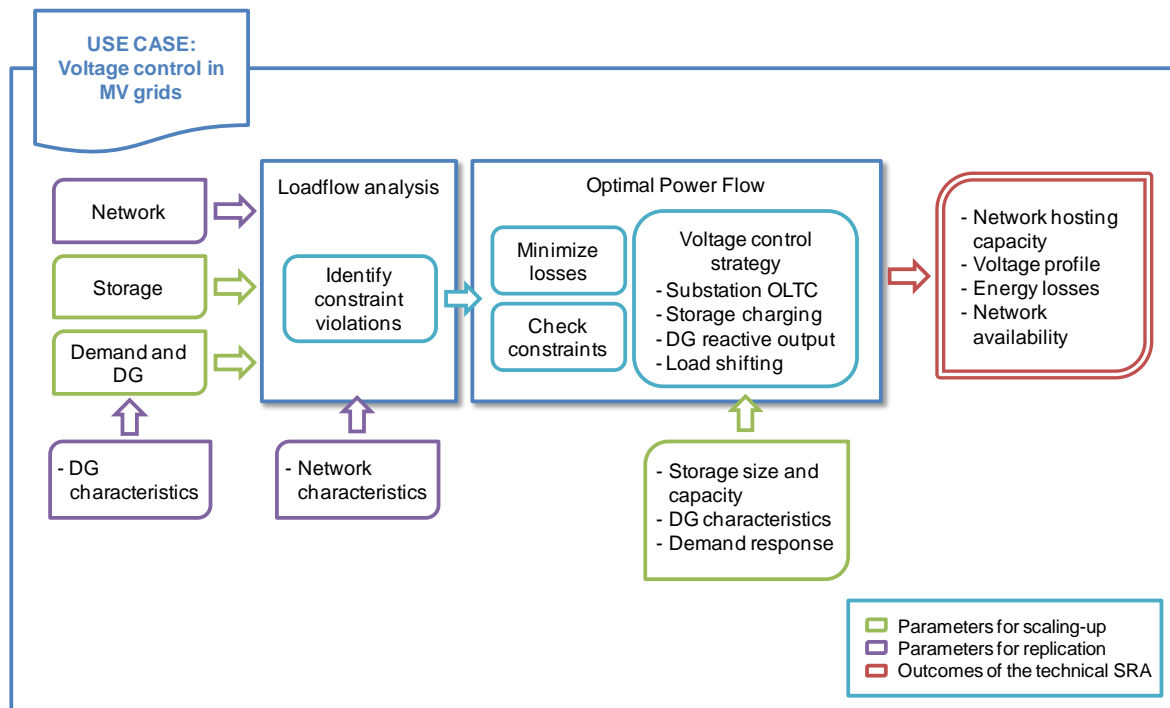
USE CASE:
Voltage control in MV grids

Network

Storage

Demand and DG

- DG characteristics

Loadflow analysis

Identify constraint violations

- Network characteristics

Optimal Power Flow

Minimize losses

Check constraints

Voltage control strategy
- Substation OLTC
- Storage charging
- DG reactive output
- Load shifting

- Storage size and capacity
- DG characteristics
- Demand response

- Network hosting capacity
- Voltage profile
- Energy losses
- Network availability

Parameters for scaling-up
Parameters for replication
Outcomes of the technical SRA